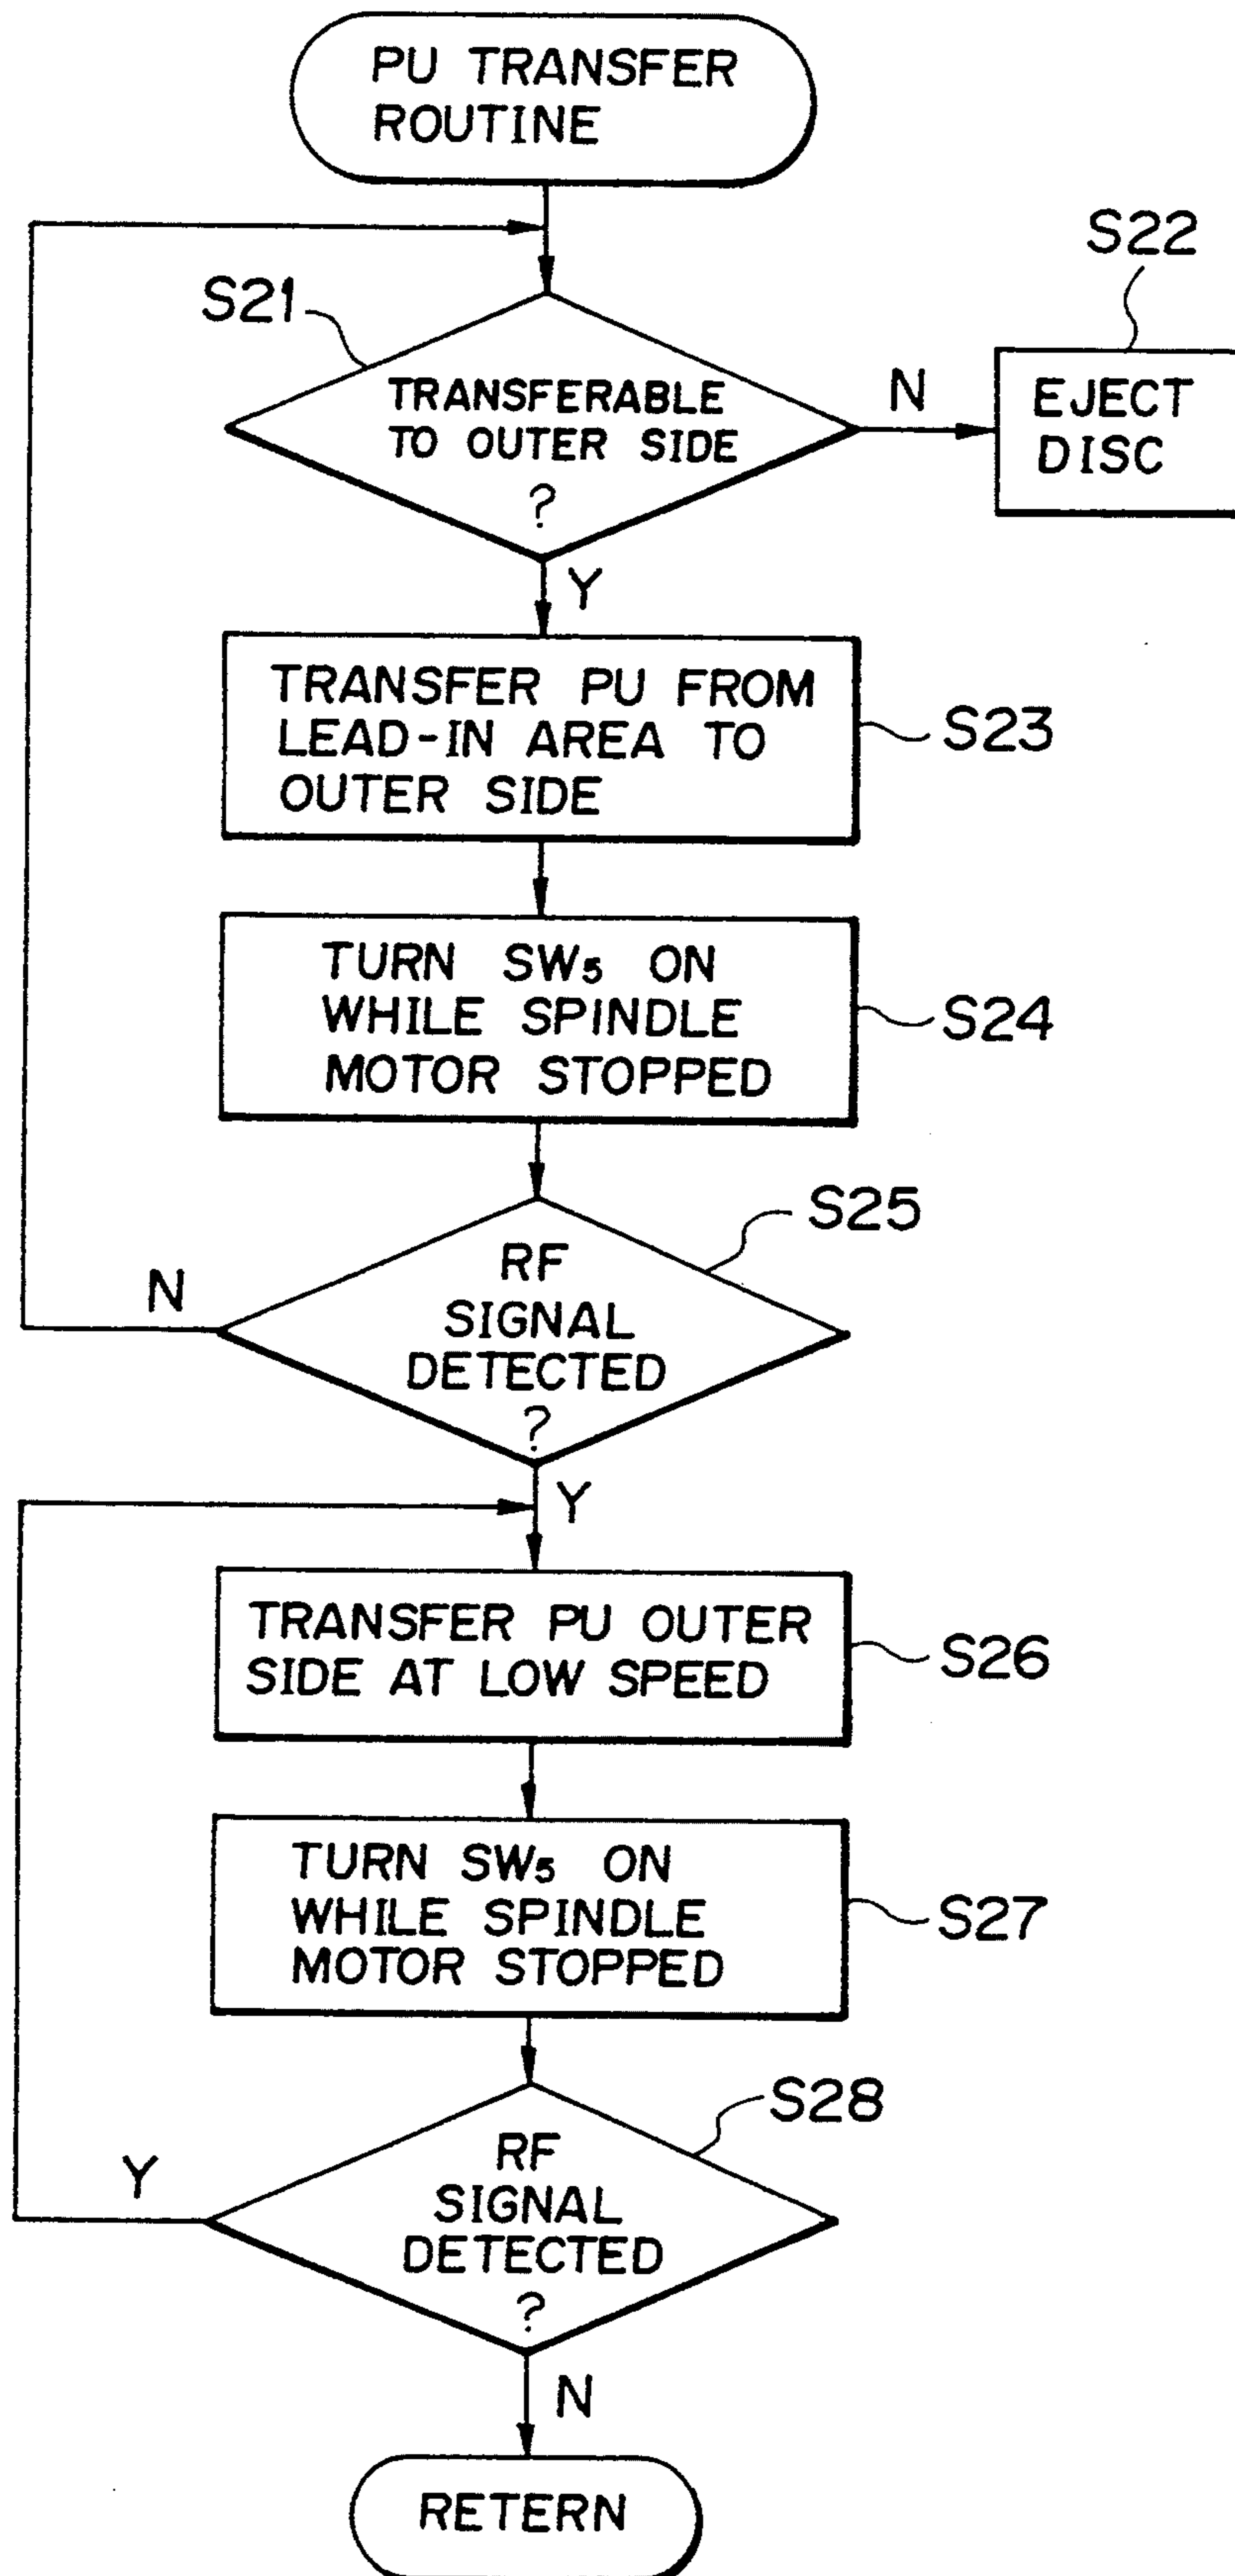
PU TRANSFER ROUTINE

S21

TRANSFERABLE TO OUTER SIDE ?

N

S22

EJECT DISC

Y

TRANSFER PU FROM LEAD-IN AREA TO OUTER SIDE

S23

TURN $SW_5$ ON WHILE SPINDLE MOTOR STOPPED

S24

S25

N

RF SIGNAL DETECTED ?

Y

TRANSFER PU OUTER SIDE AT LOW SPEED

S26

TURN $SW_5$ ON WHILE SPINDLE MOTOR STOPPED

S27

S28

Y

RF SIGNAL DETECTED ?

N

RETERN